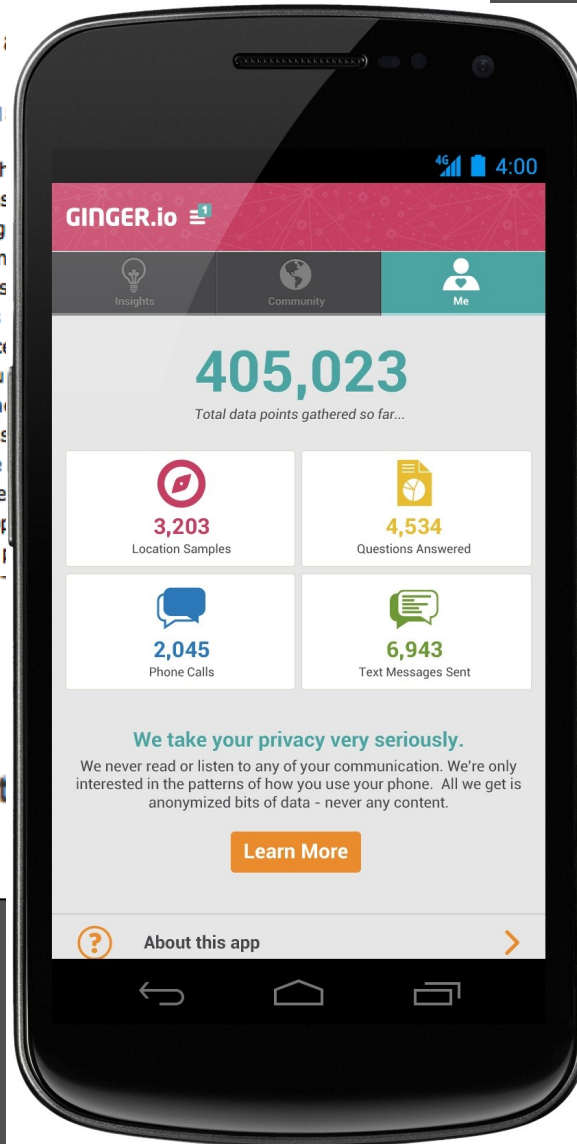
4G 4:00

GINGER.io 1

Insights
Community
Me

405,023
Total data points gathered so far...

3,203
Location Samples

4,534
Questions Answered

2,045
Phone Calls

6,943
Text Messages Sent

We take your privacy very seriously.
We never read or listen to any of your communication. We're only interested in the patterns of how you use your phone. All we get is anonymized bits of data - never any content.

Learn More

About this app